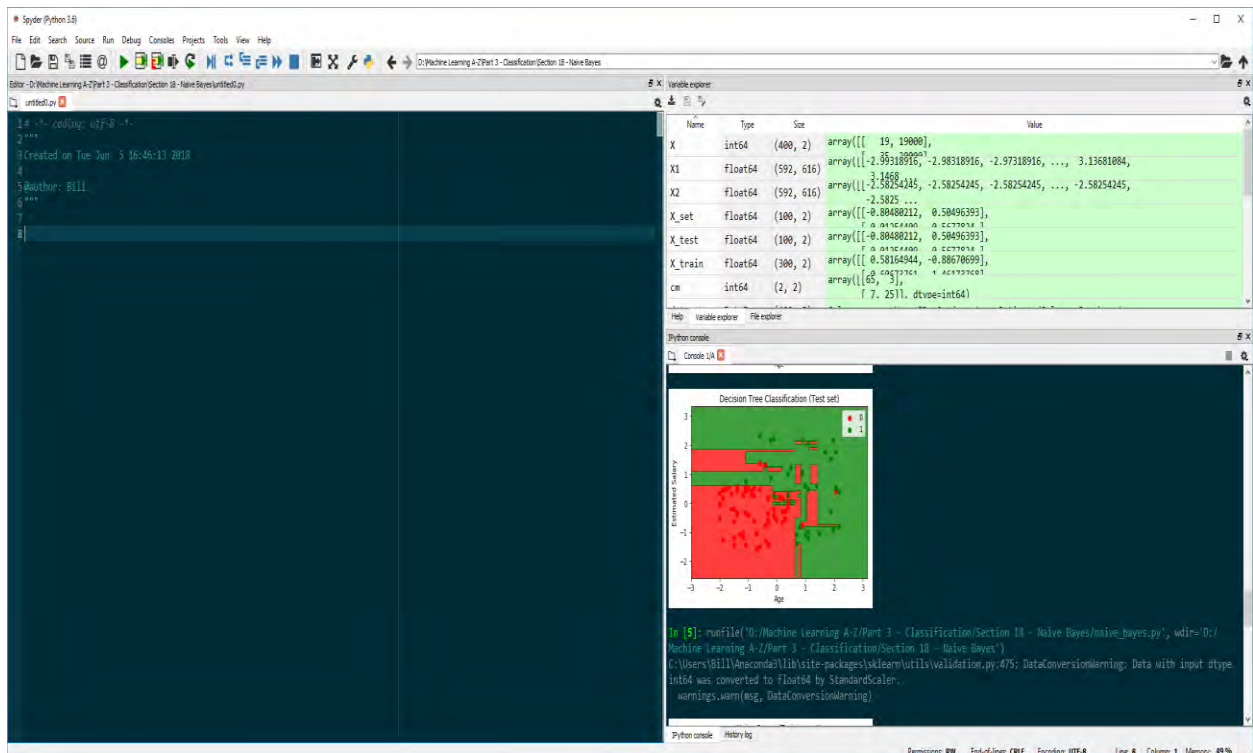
Spyder (Python 3.6)

File Edit Search Source Run Debug Consoles Projects Tools View Help

D:\Machine Learning A-Z\Part 3 - Classification\Section 18 - Naive Bayes

Editor - D:\Machine Learning A-Z\Part 3 - Classification\Section 18 - Naive Bayes\untitled0.py

untitled0.py

1 # -*- coding: utf-8 -*-
2 """
3 Created on Tue Jun 5 16:46:13 2018
4
5 @author: Bill
6 """
7
8

Variable explorer

| Name | Type | Size | Value |
|---|---|---|---|
| X | int64 | (400, 2) | array([[ 19, 19000], |
| X1 | float64 | (592, 616) | array([[-2.99318916, -2.98318916, -2.97318916, ..., 3.13681084, 3.1468 ... |
| X2 | float64 | (592, 616) | array([[-2.58254245, -2.58254245, -2.58254245, ..., -2.58254245, -2.5825 ... |
| X_set | float64 | (100, 2) | array([[-0.80480212, 0.50496393], |
| X_test | float64 | (100, 2) | array([[-0.80480212, 0.50496393], |
| X_train | float64 | (300, 2) | array([[ 0.58164944, -0.88670699], |
| cm | int64 | (2, 2) | array([[65, 3], [ 7, 25]], dtype=int64) |

Help Variable explorer File explorer

IPython console

Console 1/A

Decision Tree Classification (Test set)

0
1

Estimated Salary

Age

3 2 1 0 -1 -2
-3 -2 -1 0 1 2 3

In [5]: runfile('D:/Machine Learning A-Z/Part 3 - Classification/Section 18 - Naive Bayes/naive_bayes.py', wdir='D:/Machine Learning A-Z/Part 3 - Classification/Section 18 - Naive Bayes')
C:\Users\Bill\Anaconda3\lib\site-packages\sklearn\utils\validation.py:475: DataConversionWarning: Data with input dtype int64 was converted to float64 by StandardScaler.
  warnings.warn(msg, DataConversionWarning)

IPython console History log

Permissions: RW End-of-lines: CRLF Encoding: UTF-8 Line: 8 Column: 1 Memory: 49 %